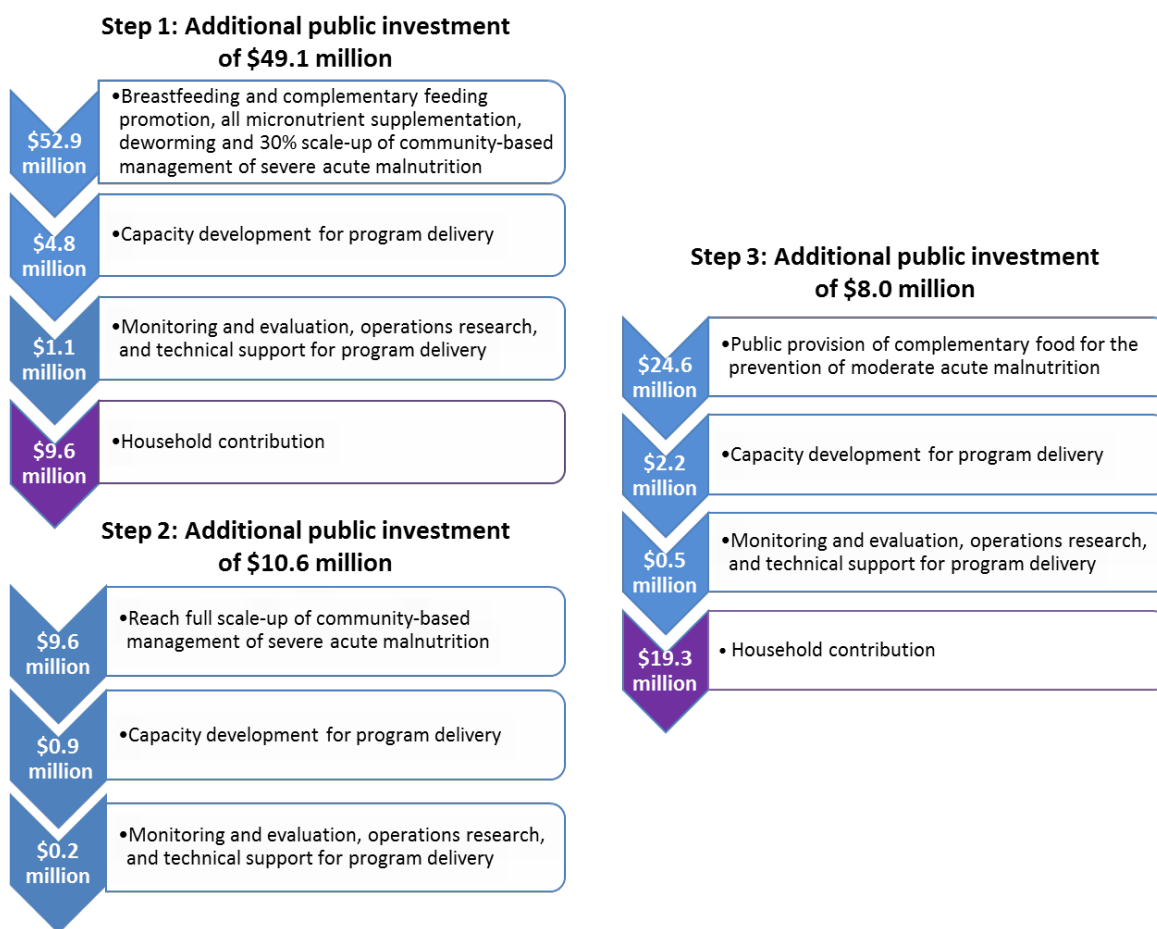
Step 1: Additional public investment of $49.1 million

$52.9 million

•Breastfeeding and complementary feeding promotion, all micronutrient supplementation, deworming and 30% scale-up of community-based management of severe acute malnutrition

$4.8 million

•Capacity development for program delivery

$1.1 million

•Monitoring and evaluation, operations research, and technical support for program delivery

$9.6 million

•Household contribution

Step 2: Additional public investment of $10.6 million

$9.6 million

•Reach full scale-up of community-based management of severe acute malnutrition

$0.9 million

•Capacity development for program delivery

$0.2 million

•Monitoring and evaluation, operations research, and technical support for program delivery

Step 3: Additional public investment of $8.0 million

$24.6 million

•Public provision of complementary food for the prevention of moderate acute malnutrition

$2.2 million

•Capacity development for program delivery

$0.5 million

•Monitoring and evaluation, operations research, and technical support for program delivery

$19.3 million

• Household contribution